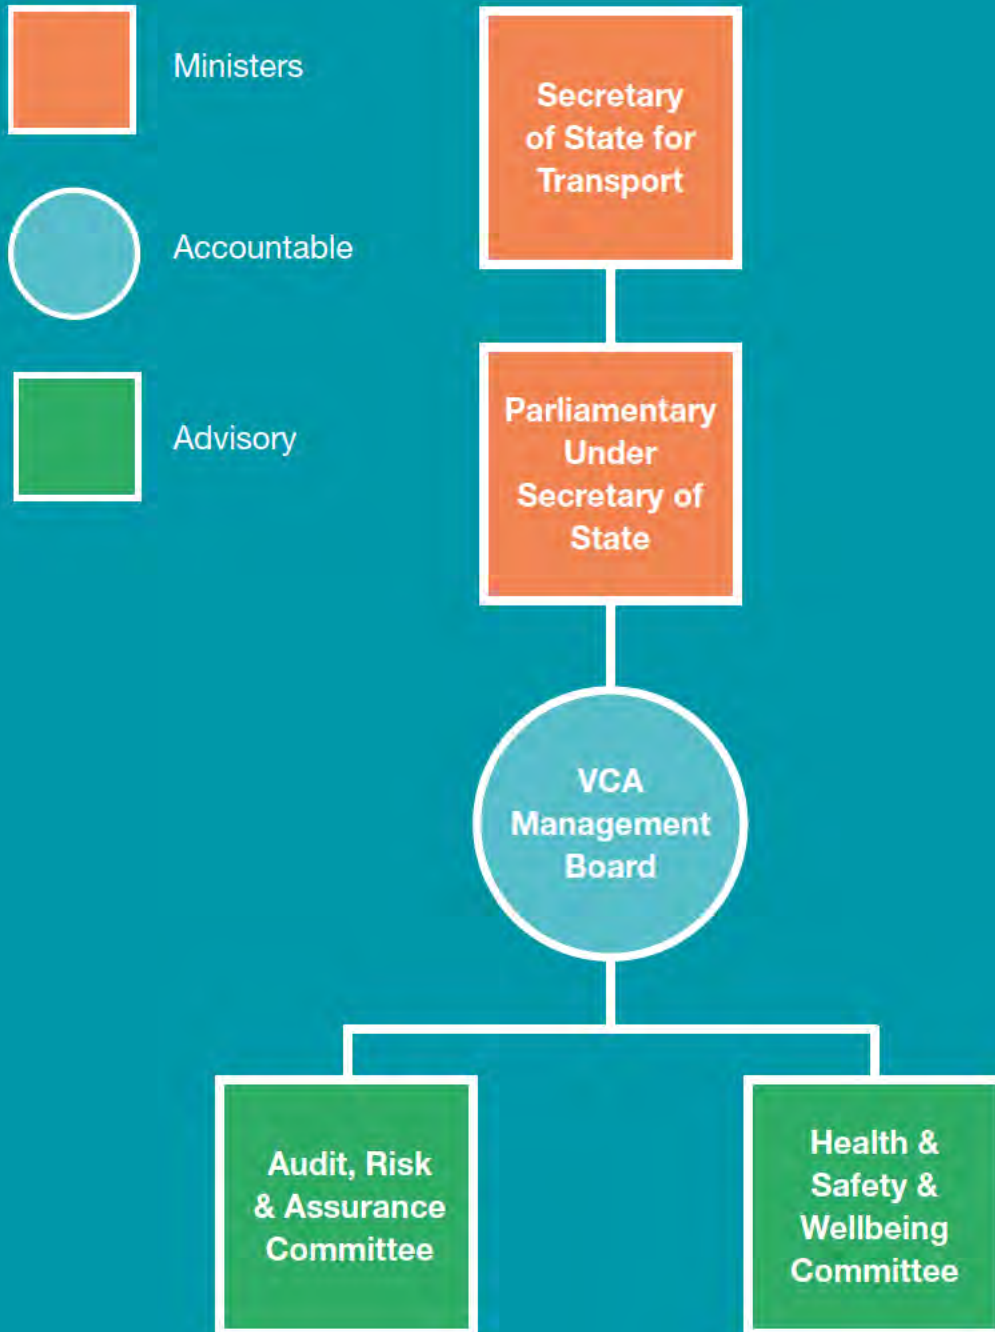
Ministers

Accountable

Advisory

Secretary of State for Transport

Parliamentary Under Secretary of State

VCA Management Board

Audit, Risk & Assurance Committee

Health & Safety & Wellbeing Committee